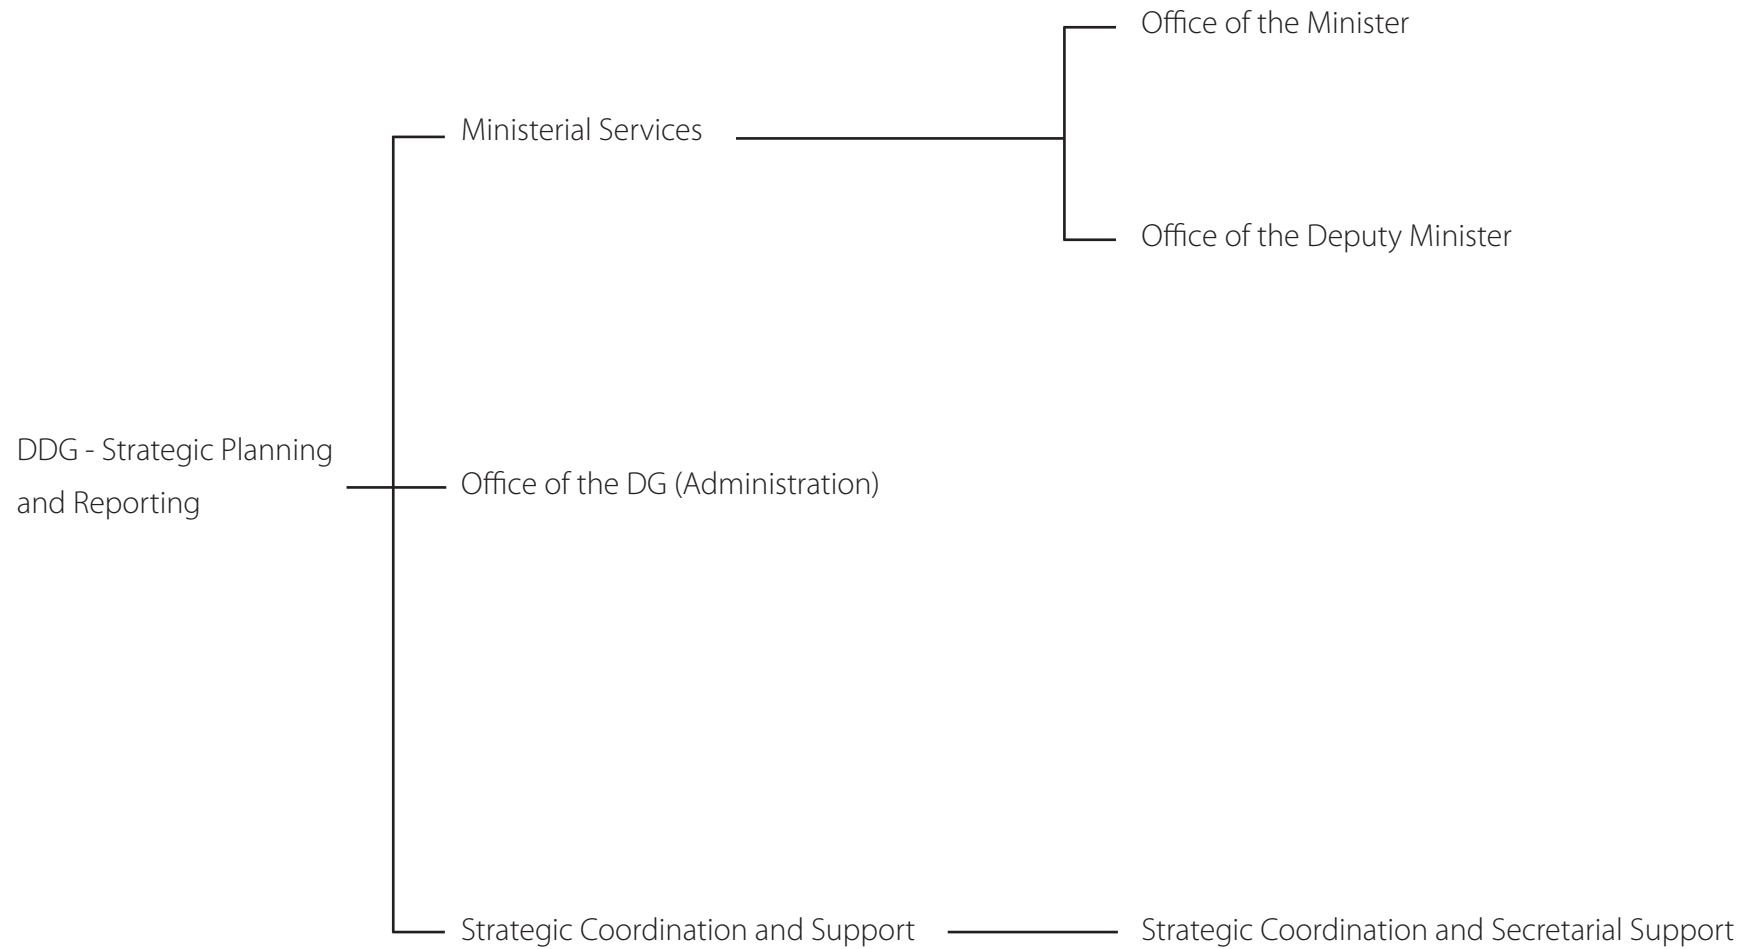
Office of the Minister

Ministerial Services

Office of the Deputy Minister

DDG - Strategic Planning and Reporting

Office of the DG (Administration)

Strategic Coordination and Support

Strategic Coordination and Secretarial Support